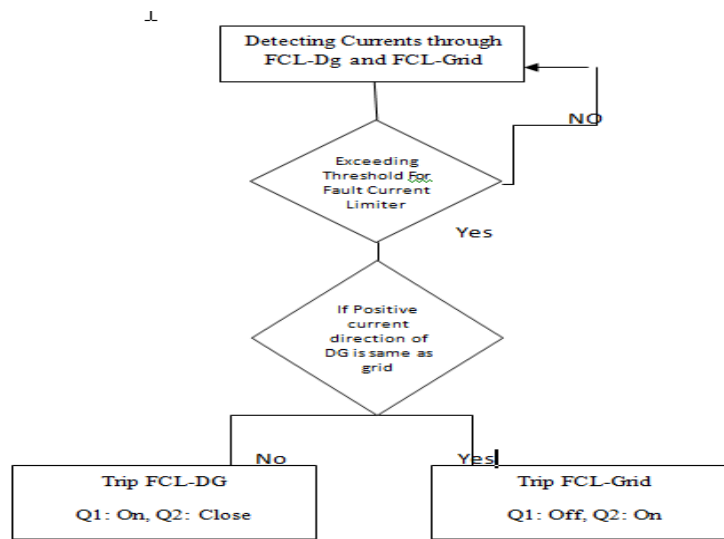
Detecting Currents through FCL-Dg and FCL-Grid

NO

Exceeding Threshold For Fault Current Limiter

Yes

If Positive current direction of DG is same as grid

No

Yes

Trip FCL-DG

Q1: On, Q2: Close

Trip FCL-Grid

Q1: Off, Q2: On